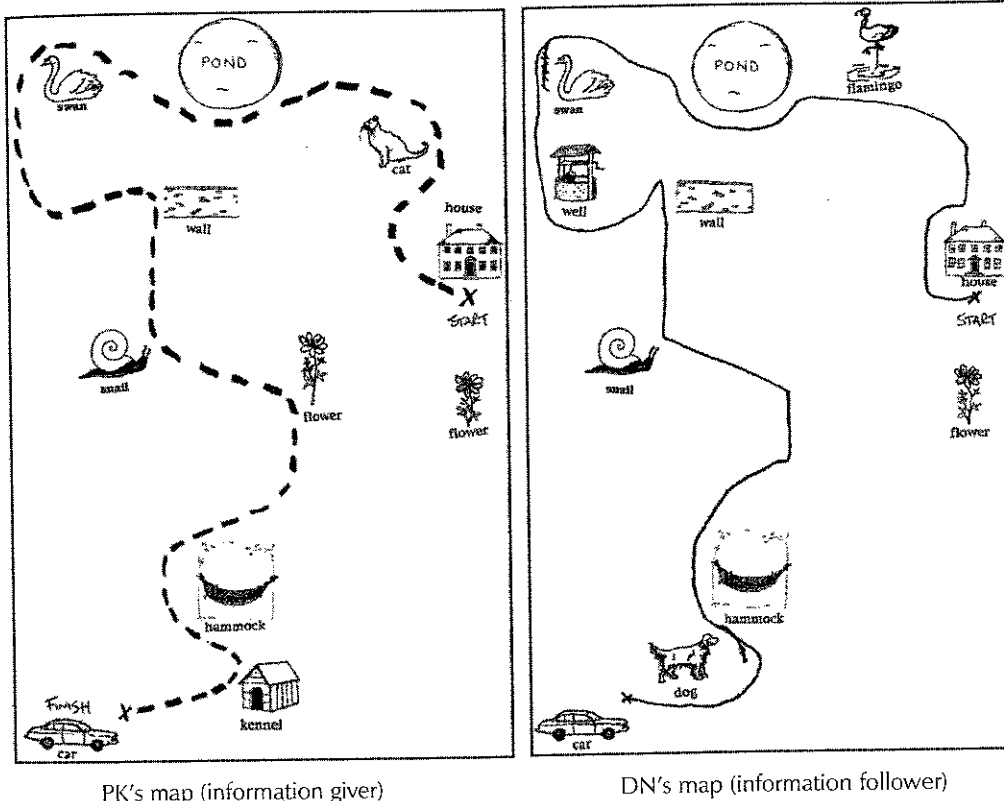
POND

swan

cat

house

wall

START

snail

flower

flower

hammock

kennel

FINISH

car

POND

flamingo

swan

well

wall

house

START

snail

flower

hammock

dog

car

PK's map (information giver)

DN's map (information follower)